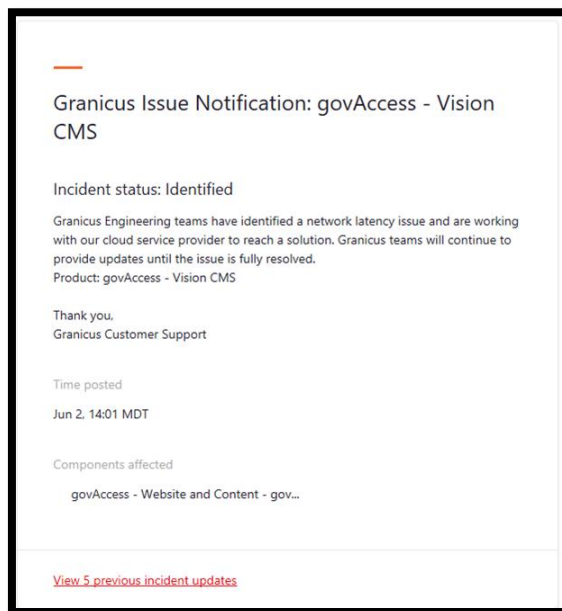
Granicus Issue Notification: govAccess - Vision CMS

Incident status: Identified

Granicus Engineering teams have identified a network latency issue and are working with our cloud service provider to reach a solution. Granicus teams will continue to provide updates until the issue is fully resolved.
Product: govAccess - Vision CMS

Thank you,
Granicus Customer Support

Time posted

Jun 2, 14:01 MDT

Components affected

govAccess - Website and Content - gov...

View 5 previous incident updates